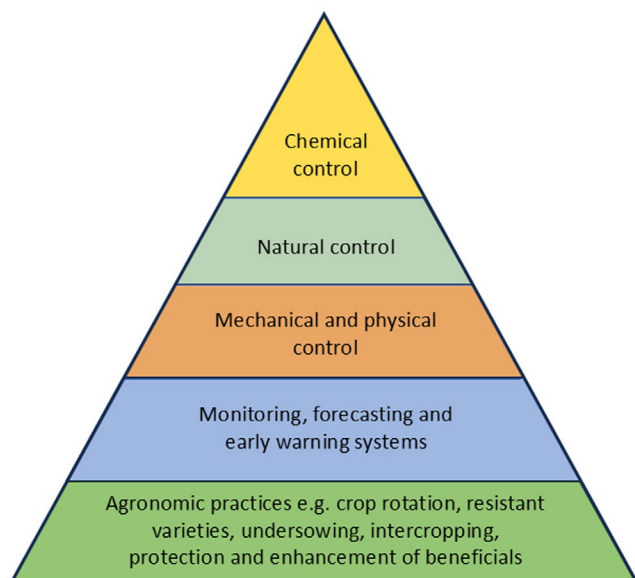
Chemical control

Natural control

Mechanical and physical control

Monitoring, forecasting and early warning systems

Agronomic practices e.g. crop rotation, resistant varieties, undersowing, intercropping, protection and enhancement of beneficials